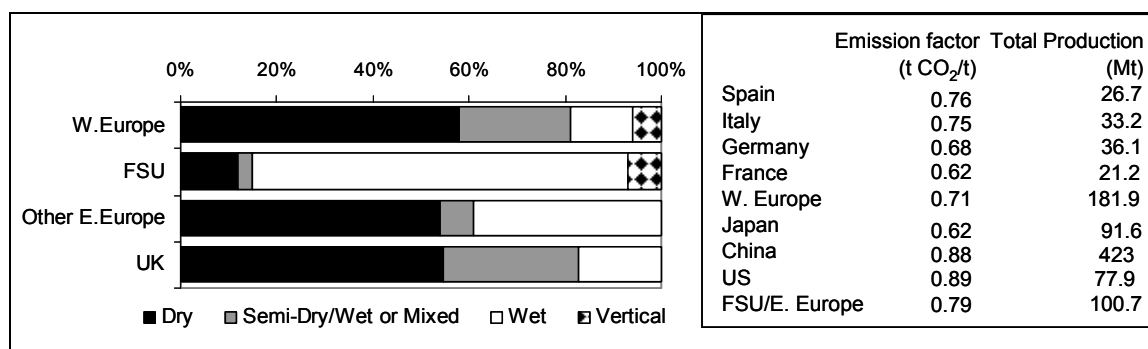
0% 20% 40% 60% 80% 100%

W.Europe

FSU

Other E.Europe

UK

■ Dry ■ Semi-Dry/Wet or Mixed □ Wet ■ Vertical

| | Emission factor ($t\ CO_2/t$) | Total Production (Mt) |
|---|---|---|
| Spain | 0.76 | 26.7 |
| Italy | 0.75 | 33.2 |
| Germany | 0.68 | 36.1 |
| France | 0.62 | 21.2 |
| W. Europe | 0.71 | 181.9 |
| Japan | 0.62 | 91.6 |
| China | 0.88 | 423 |
| US | 0.89 | 77.9 |
| FSU/E. Europe | 0.79 | 100.7 |